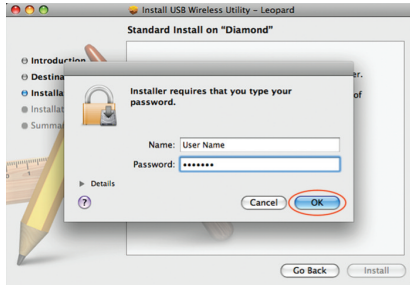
Install USB Wireless Utility - Leopard

Standard Install on "Diamond"

Introduction
Destina
Installa
Installat
Summa

er.
of

Installer requires that you type your password.

Name: User Name
Password: •••••••

Details

Cancel
OK

Go Back
Install